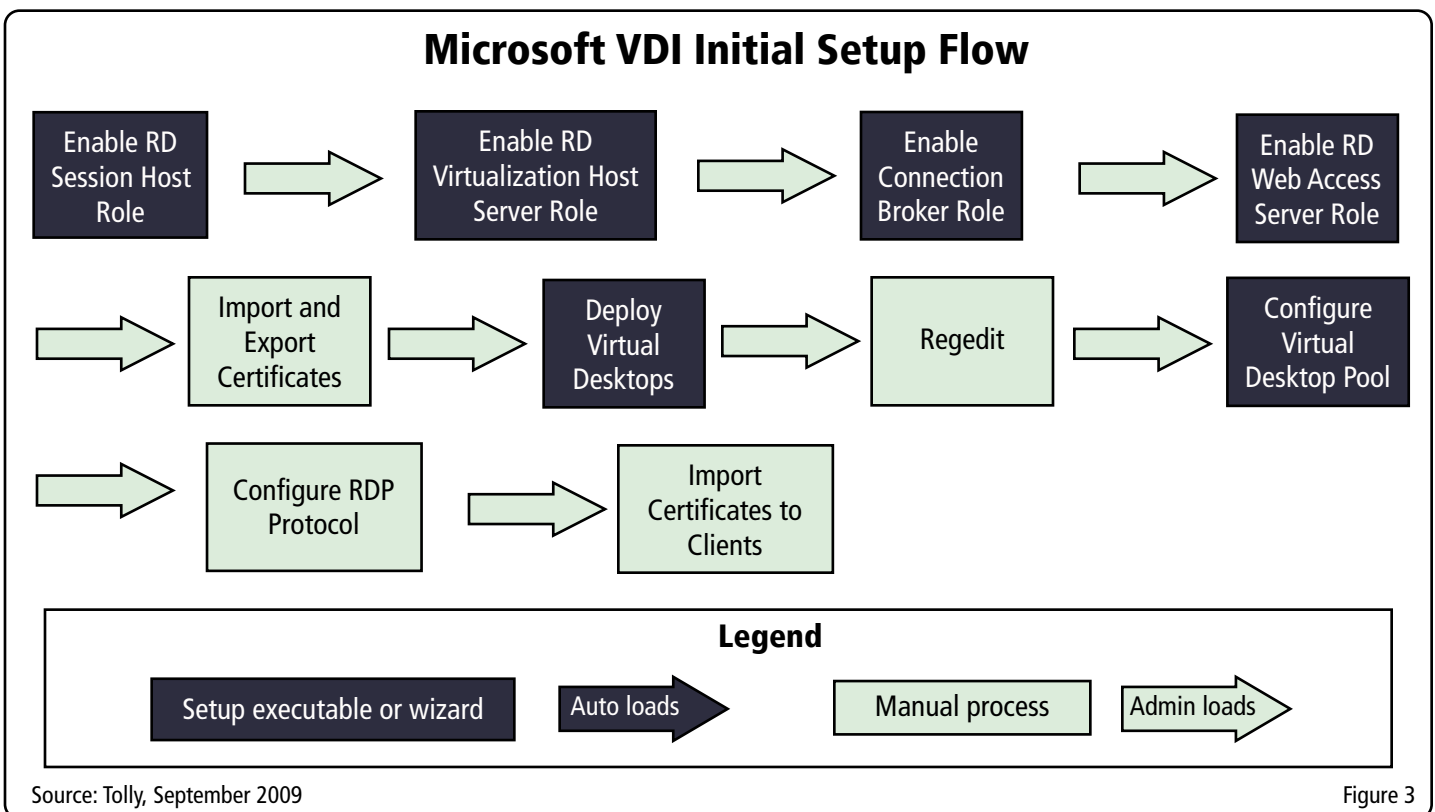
Microsoft VDI Initial Setup Flow

Enable RD Session Host Role

Enable RD Virtualization Host Server Role

Enable Connection Broker Role

Enable RD Web Access Server Role

Import and Export Certificates

Deploy Virtual Desktops

Regedit

Configure Virtual Desktop Pool

Configure RDP Protocol

Import Certificates to Clients

Legend

Setup executable or wizard

Auto loads

Manual process

Admin loads

Source: Tolly, September 2009

Figure 3